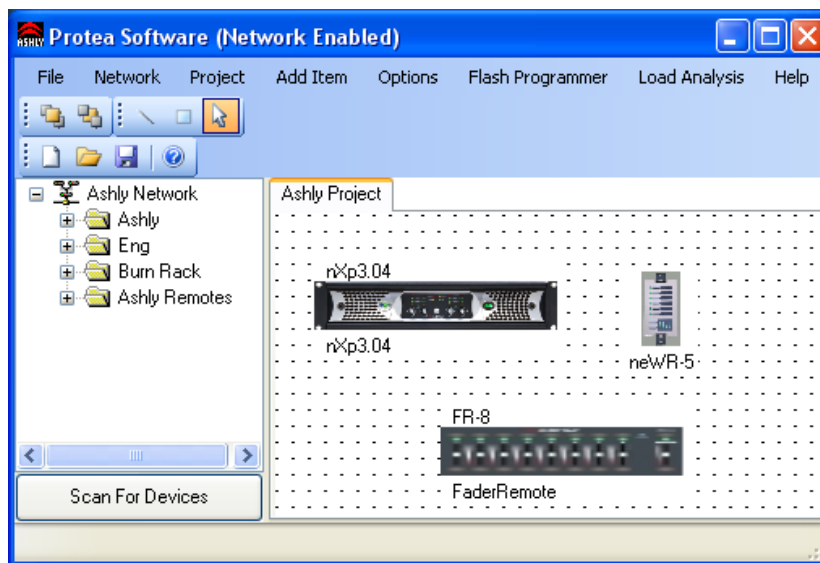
Protea Software (Network Enabled)

File Network Project Add Item Options Flash Programmer Load Analysis Help

Ashly Network
Ashly
Eng
Burn Rack
Ashly Remotes

Scan For Devices

Ashly Project

nXp3.04
nXp3.04
neWR-5
FR-8
FaderRemote